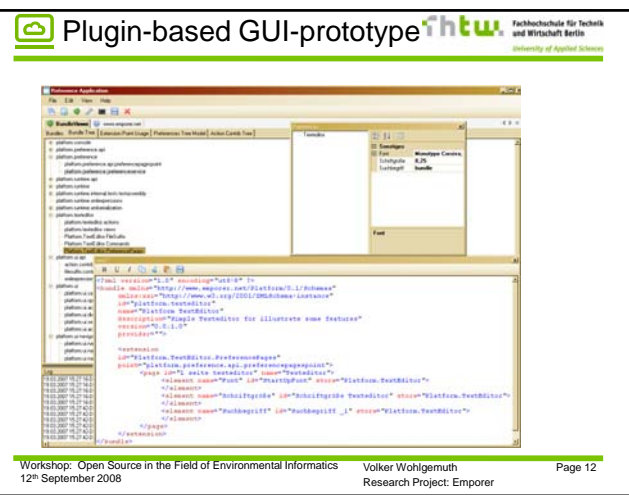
Plugin-based GUI-prototype

fhtw Fachhochschule für Technik und Wirtschaft Berlin
University of Applied Sciences

Preference Application
File Edit View Help

Bundles Bundle Tree Extension Point Usage Preferences Tree Model Action Contrib Tree

platform.console
platform.preference.api
platform.preference
platform.preference.api.preferencepagepoint
platform.preference.preferencestore
platform.runtime.api
platform.runtime
platform.runtime.internal.tests.temp
platform.runtime.extensionpoints
platform.runtime.extensionbuilder
platform.texteditor
platform.texteditor.actions
platform.texteditor.views
Platform.TextEditor.FileSuffix
Platform.TextEditor.Commands
Platform.TextEditor.PreferencePages
platform.ui.api

Texteditor

Sonstiges
Font Monotype Corsiva, 8,25
Schriftgröße
Suchbegriff bundle

Font

<?xml version="1.0" encoding="utf-8" ?>
<bundle xmlns="http://www.emporer.net/Platform/0.1/Schemas"
xmlns:xsi="http://www.w3.org/2001/XMLSchema-instance"
id="platform.texteditor"
name="Platform TextEditor"
Description="Simple Texteditor for illustrate some features"
version="0.0.1.0"
provider="">

<extension
id="Platform.TextEditor.PreferencePages"
point="platform.preference.api.preferencepagepoint">
<page id="1 seite texteditor" name="Texteditor">
<element name="Font" id="StartUpFont" store="Platform.TextEditor">
</element>
<element name="Schriftgröße" id="Schriftgröße" store="Platform.TextEditor">
</element>
<element name="Suchbegriff" id="Suchbegriff _1" store="Platform.TextEditor">
</element>
</page>
</extension>
</bundle>

Workshop: Open Source in the Field of Environmental Informatics
12th September 2008

Volker Wohlgemuth
Research Project: Emporer

Page 12